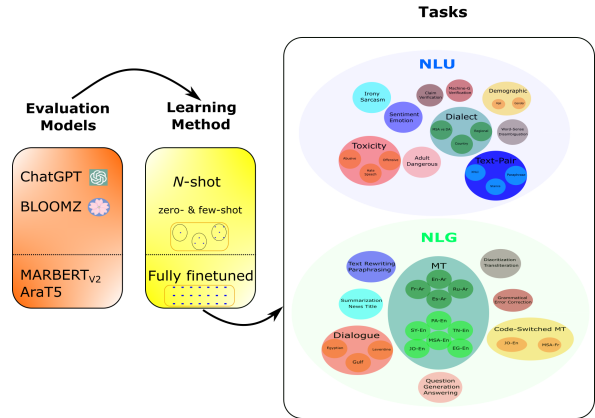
Tasks

Evaluation Models

Learning Method

ChatGPT

BLOOMZ

MARBERT$_{V2}$
AraT5

$N$-shot

zero- & few-shot

Fully finetuned

NLU

Irony Sarcasm

Claim Verification

Machine-G Identification

Demographic

Age

Gender

Sentiment Emotion

Dialect

Word Sense Disambiguation

MSA vs DA

Regional

Country

Toxicity

Adult Dangerous

Text-Pair

Abusive

Offensive

Hate Speech

NLG

Text Rewriting Paraphrasing

Diacritization Transliteration

MT

En-Ar

Fr-Ar

Ru-Ar

Es-Ar

Summarization News Title

Grammatical Error Correction

FA-En

SY-En

TN-En

MSA-En

JO-En

EG-En

Dialogue

Code-Switched MT

JO-En

MSA-Fr

Egyptian

Gulf

Levantine

Question Generation Answering